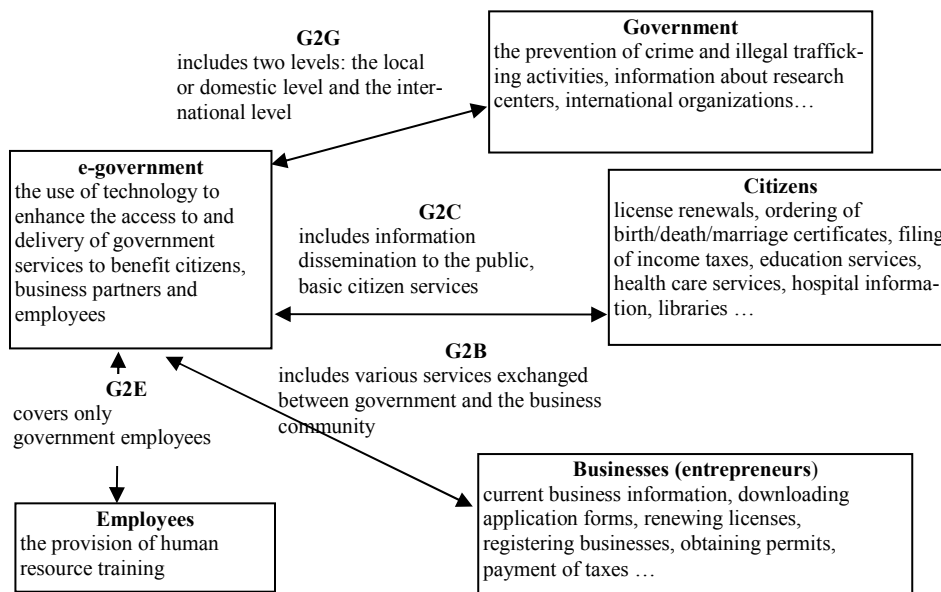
G2G
includes two levels: the local or domestic level and the international level

Government
the prevention of crime and illegal trafficking activities, information about research centers, international organizations…

e-government
the use of technology to enhance the access to and delivery of government services to benefit citizens, business partners and employees

G2C
includes information dissemination to the public, basic citizen services

Citizens
license renewals, ordering of birth/death/marriage certificates, filing of income taxes, education services, health care services, hospital information, libraries …

G2B
includes various services exchanged between government and the business community

G2E
covers only government employees

Employees
the provision of human resource training

Businesses (entrepreneurs)
current business information, downloading application forms, renewing licenses, registering businesses, obtaining permits, payment of taxes …